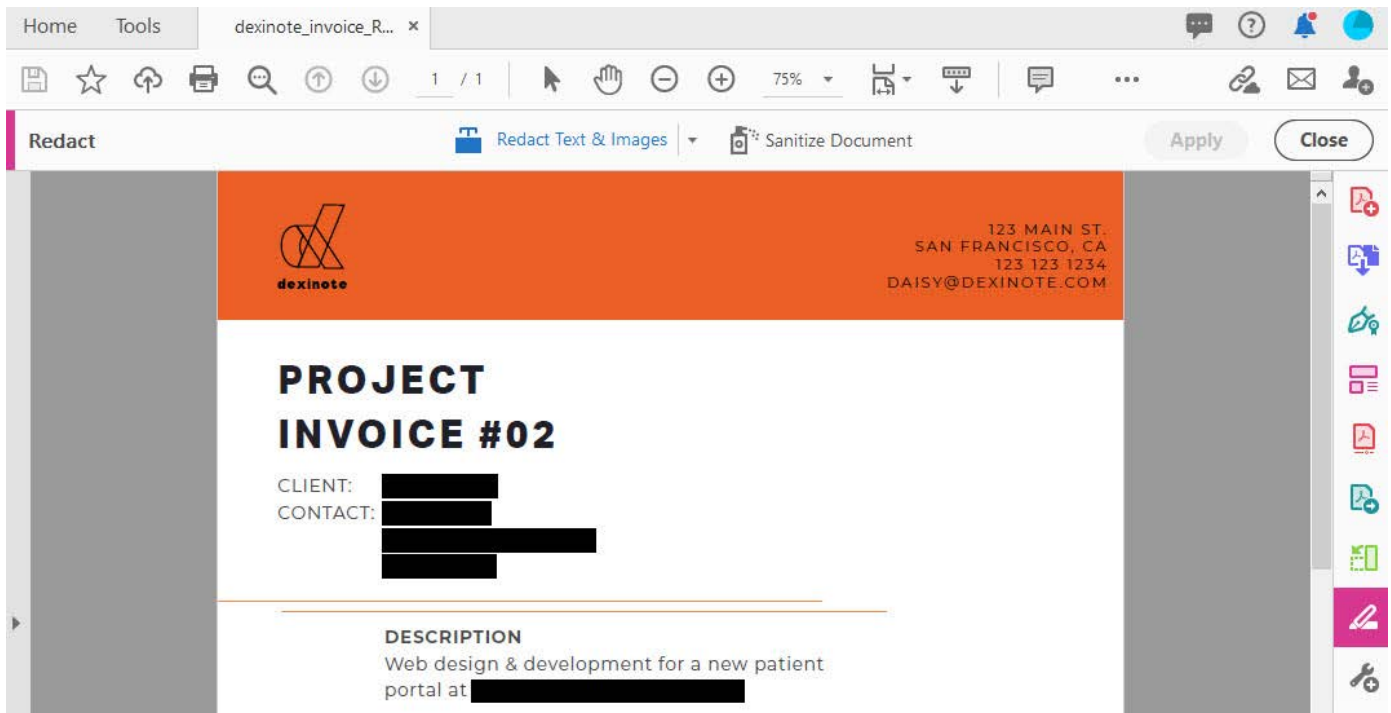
Home Tools dexinote_invoice_R... ×

1 / 1 75%

Redact Redact Text & Images Sanitize Document Apply Close

dexinote

123 MAIN ST.
SAN FRANCISCO, CA
123 123 1234
DAISY@DEXINOTE.COM

PROJECT INVOICE #02

CLIENT: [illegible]
CONTACT: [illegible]
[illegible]
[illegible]

DESCRIPTION
Web design & development for a new patient portal at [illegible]